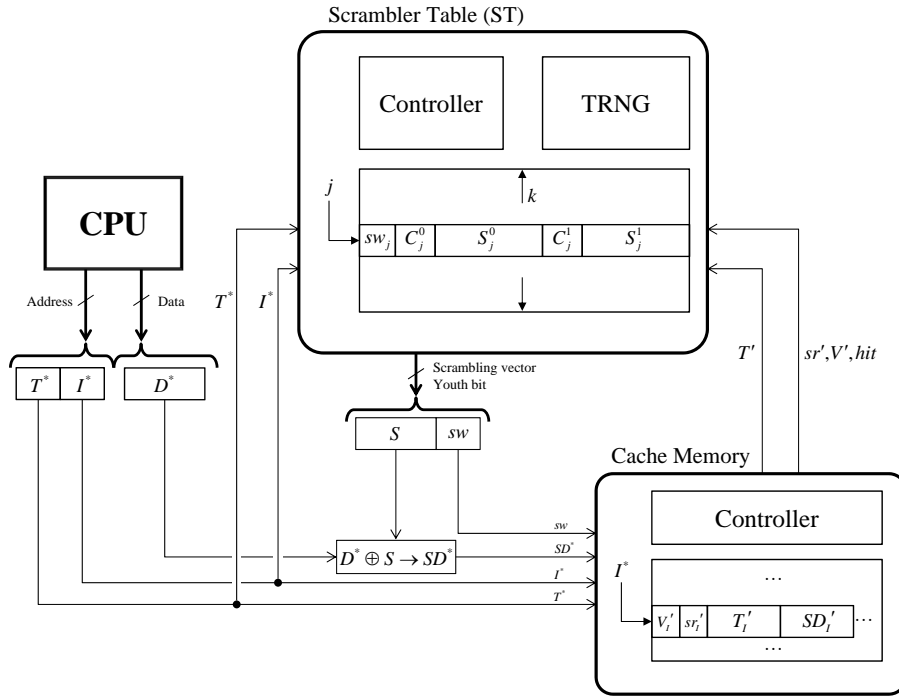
Scrambler Table (ST)

Controller

TRNG

$j$

$k$

$sw_j$ | $C_j^0$ | $S_j^0$ | $C_j^1$ | $S_j^1$

CPU

Address

Data

$T^*$

$I^*$

$T^*$ | $I^*$

$D^*$

Scrambling vector
Youth bit

$S$ | $sw$

$T'$

$sr', V', hit$

Cache Memory

Controller

$sw$

$SD^*$

$I^*$

$T^*$

$D^* \oplus S \rightarrow SD^*$

$I^*$

…

$V_I'$ | $sr_I'$ | $T_I'$ | $SD_I'$ | …

…